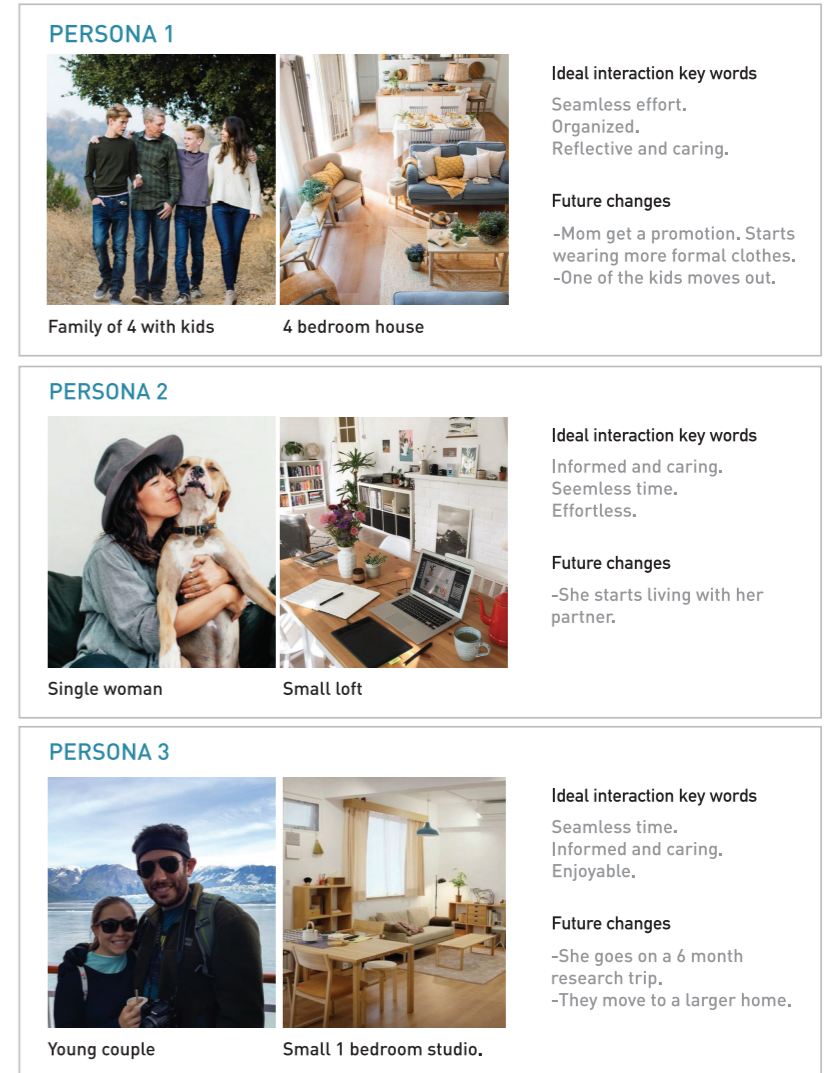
PERSONA 1

Family of 4 with kids

4 bedroom house

Ideal interaction key words

Seamless effort.
Organized.
Reflective and caring.

Future changes

-Mom get a promotion. Starts wearing more formal clothes.
-One of the kids moves out.

PERSONA 2

Single woman

Small loft

Ideal interaction key words

Informed and caring.
Seemless time.
Effortless.

Future changes

-She starts living with her partner.

PERSONA 3

Young couple

Small 1 bedroom studio.

Ideal interaction key words

Seamless time.
Informed and caring.
Enjoyable.

Future changes

-She goes on a 6 month research trip.
-They move to a larger home.